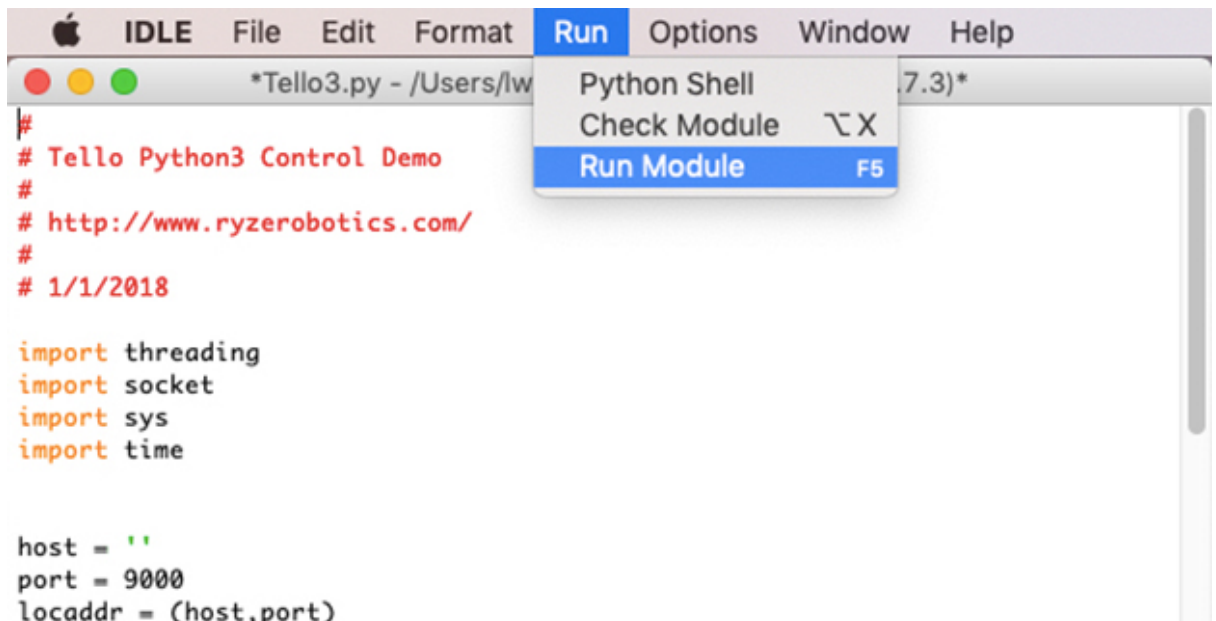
IDLE File Edit Format Run Options Window Help

*Tello3.py - /Users/lw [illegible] .7.3)*

Python Shell
Check Module ⌥X
Run Module F5

#
# Tello Python3 Control Demo
#
# http://www.ryzerobotics.com/
#
# 1/1/2018

import threading
import socket
import sys
import time

host = ''
port = 9000
locaddr = (host,port)